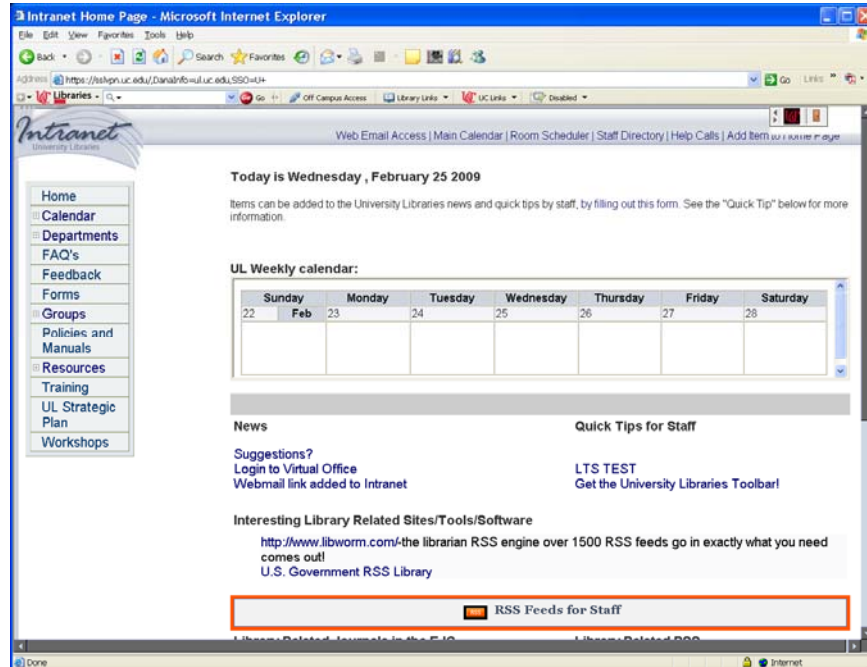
Intranet Home Page - Microsoft Internet Explorer

File Edit View Favorites Tools Help

Back Search Favorites

Address https://sslvpn.uc.edu/,DanaInfo=ul.uc.edu,SSO=U+

Go Links

Libraries Go Off Campus Access Library Links UC Links Disabled

Intranet
University Libraries

Web Email Access | Main Calendar | Room Scheduler | Staff Directory | Help Calls | Add Item to Home Page

Home
Calendar
Departments
FAQ's
Feedback
Forms
Groups
Policies and Manuals
Resources
Training
UL Strategic Plan
Workshops

Today is Wednesday , February 25 2009

Items can be added to the University Libraries news and quick tips by staff, by filling out this form. See the "Quick Tip" below for more information.

UL Weekly calendar:

| Sunday | | Monday | Tuesday | Wednesday | Thursday | Friday | Saturday |
|---|---|---|---|---|---|---|---|
| 22 | Feb | 23 | 24 | 25 | 26 | 27 | 28 |

News

Suggestions?
Login to Virtual Office
Webmail link added to Intranet

Quick Tips for Staff

LTS TEST
Get the University Libraries Toolbar!

Interesting Library Related Sites/Tools/Software

http://www.libworm.com/-the librarian RSS engine over 1500 RSS feeds go in exactly what you need comes out!
U.S. Government RSS Library

RSS Feeds for Staff

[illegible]

Done

Internet